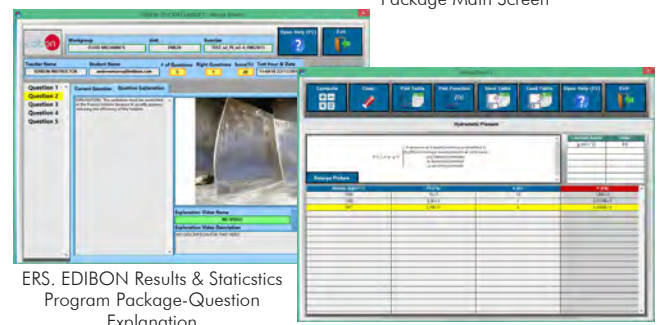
Package Main Screen

edibon

Workgroup

Unit

Exercise

Open Help (F1)

Exit

Teacher Name

Student Name

# of Questions

Right Questions

Score(%)

Test Hour & Date

EDIBON INSTRUCTOR

Question 1

Question 2

Question 3

Question 4

Question 5

Current Question

Question Explanation

Explanation Video Name

Explanation Video Description

Calculate

Clear

Plot Table

Plot Function

Save Table

Load Table

Open Help (F1)

Exit

Hydrostatic Pressure

Relevant Pictures

ERS. EDIBON Results & Staticstics Program Package-Question Explanation